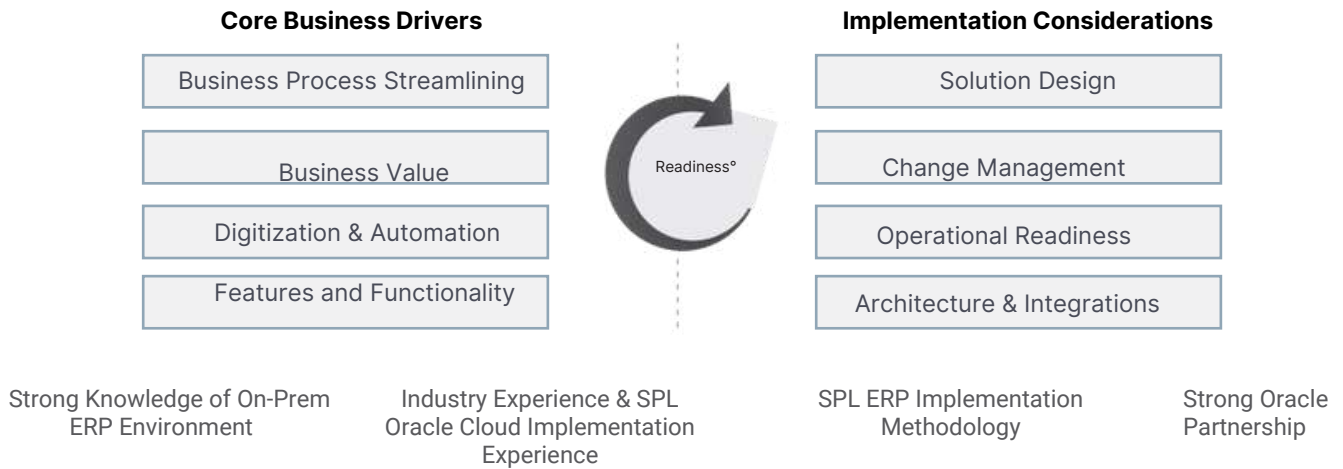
Core Business Drivers

Business Process Streamlining

Business Value

Digitization & Automation

Features and Functionality

Readiness°

Implementation Considerations

Solution Design

Change Management

Operational Readiness

Architecture & Integrations

Strong Knowledge of On-Prem ERP Environment

Industry Experience & SPL Oracle Cloud Implementation Experience

SPL ERP Implementation Methodology

Strong Oracle Partnership